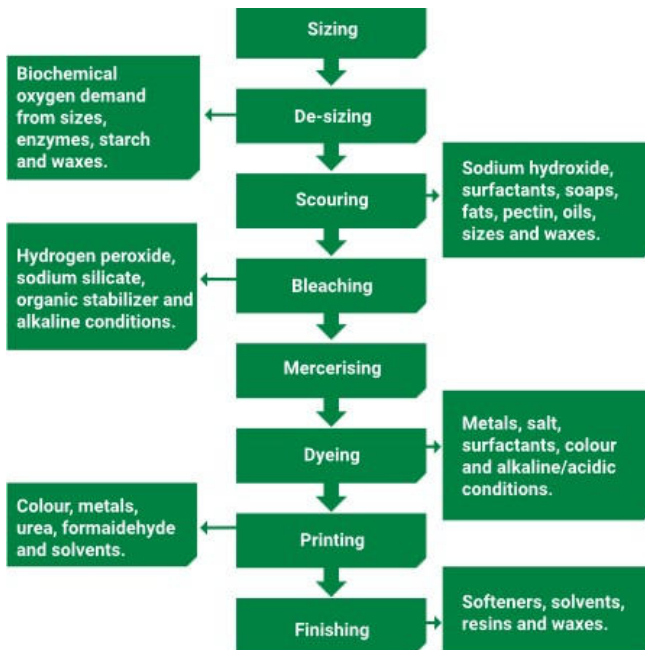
Sizing

Biochemical oxygen demand from sizes, enzymes, starch and waxes.

De-sizing

Scouring

Sodium hydroxide, surfactants, soaps, fats, pectin, oils, sizes and waxes.

Hydrogen peroxide, sodium silicate, organic stabilizer and alkaline conditions.

Bleaching

Mercerising

Dyeing

Metals, salt, surfactants, colour and alkaline/acidic conditions.

Colour, metals, urea, formaldehyde and solvents.

Printing

Finishing

Softeners, solvents, resins and waxes.